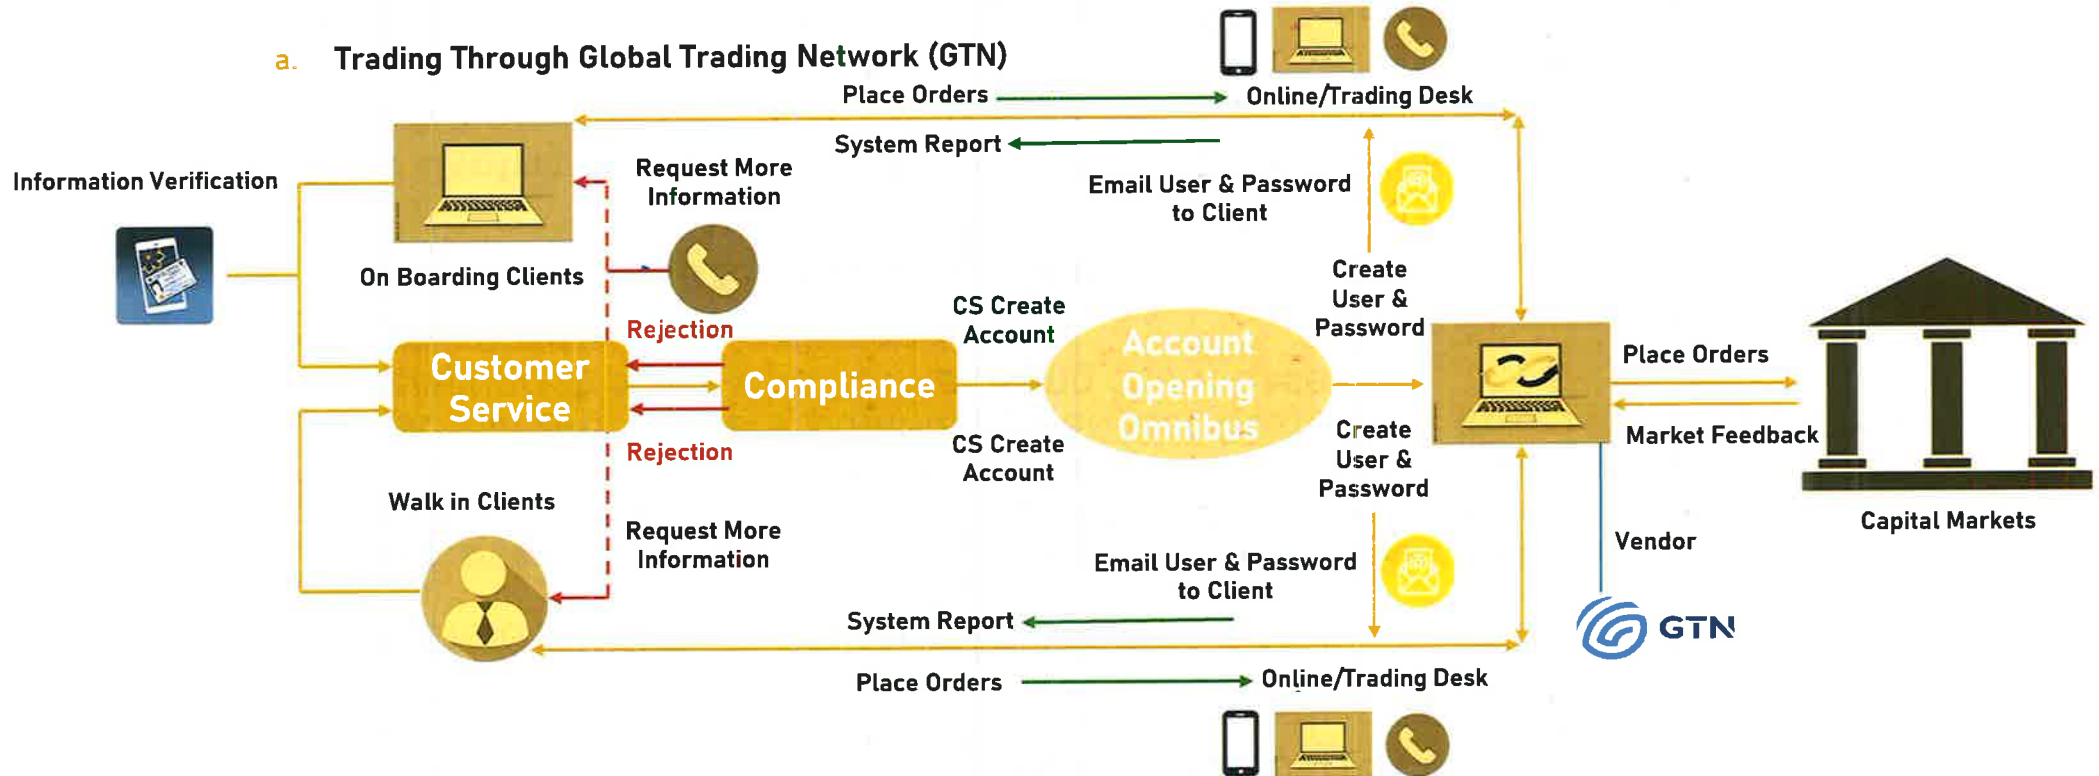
a. Trading Through Global Trading Network (GTN)

Place Orders

Online/Trading Desk

System Report

Information Verification

Request More Information

Email User & Password to Client

On Boarding Clients

Create User & Password

CS Create Account

Rejection

Customer Service

Compliance

Account Opening Omnibus

Place Orders

Market Feedback

Rejection

CS Create Account

Create User & Password

Walk in Clients

Capital Markets

Request More Information

Vendor

Email User & Password to Client

System Report

GTN

Place Orders

Online/Trading Desk